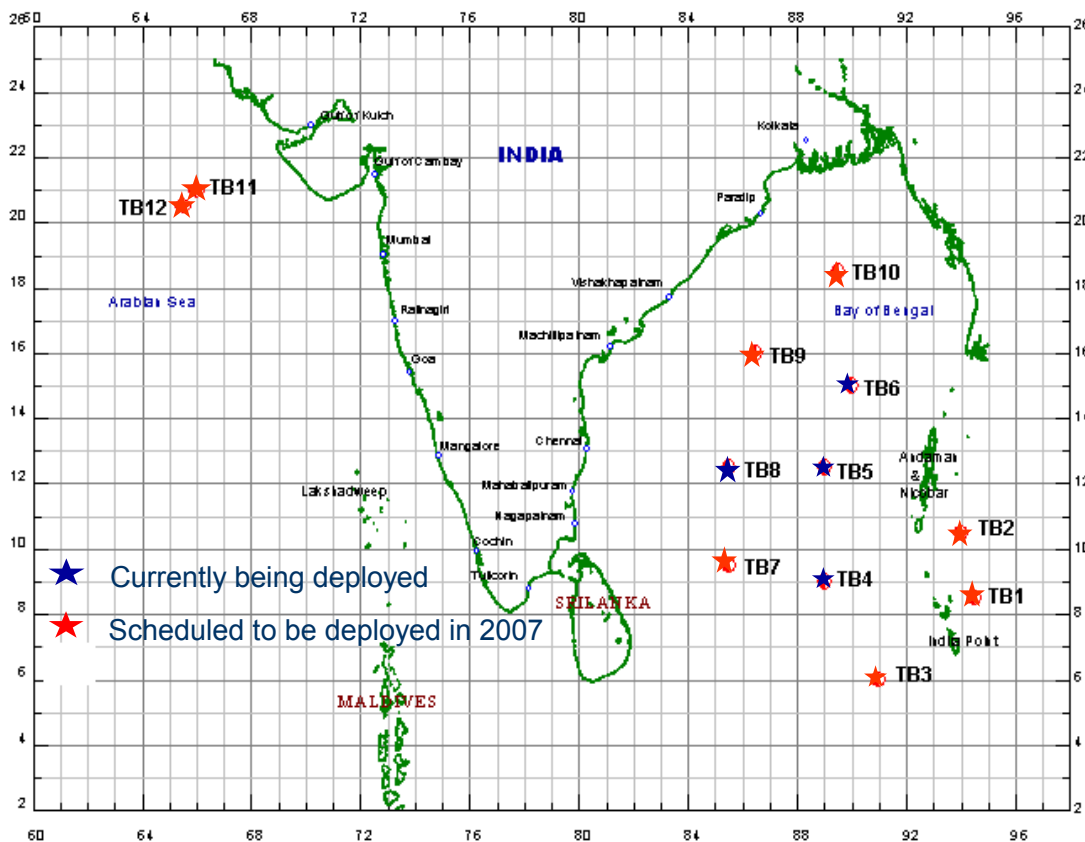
26 60 64 68 72 76 80 84 88 92 96 26

24 22 20 18 16 14 12 10 8 6 4 2

Gulf of Kutch
Gulf of Cambay
INDIA
Kolkata
Paradip
Mumbai
Ratnagiri
Goa
Mangalore
Lakshadweep
Cochin
Tuticorin
Vishakhapatnam
Machilipatnam
Chennai
Mahabalipuram
Nagapatnam
SRILANKA
MALDIVES
Arabian Sea
Bay of Bengal
Andaman & Nicobar
India Point

TB11
TB12
TB10
TB9
TB6
TB8
TB5
TB2
TB7
TB4
TB1
TB3

Currently being deployed
Scheduled to be deployed in 2007

60 64 68 72 76 80 84 88 92 96